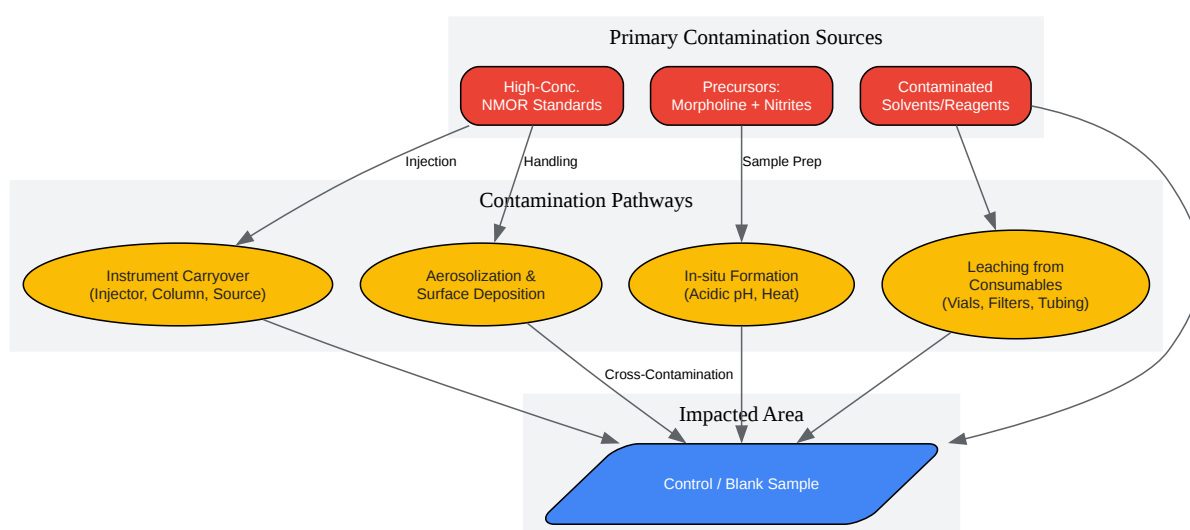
Primary Contamination Sources

High-Conc. NMOR Standards

Precursors: Morpholine + Nitrites

Contaminated Solvents/Reagents

Injection

Handling

Sample Prep

Contamination Pathways

Instrument Carryover (Injector, Column, Source)

Aerosolization & Surface Deposition

In-situ Formation (Acidic pH, Heat)

Leaching from Consumables (Vials, Filters, Tubing)

Cross-Contamination

Impacted Area

Control / Blank Sample